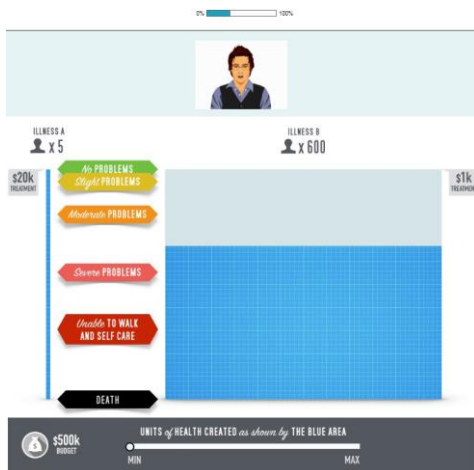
0% 100%

ILLNESS A
x 5

ILLNESS B
x 600

$20k
TREATMENT

$1k
TREATMENT

No PROBLEMS
Slight PROBLEMS
Moderate PROBLEMS
Severe PROBLEMS
Unable TO WALK AND SELF CARE
DEATH

$500k
BUDGET

UNITS of HEALTH CREATED as shown by THE BLUE AREA
MIN
MAX